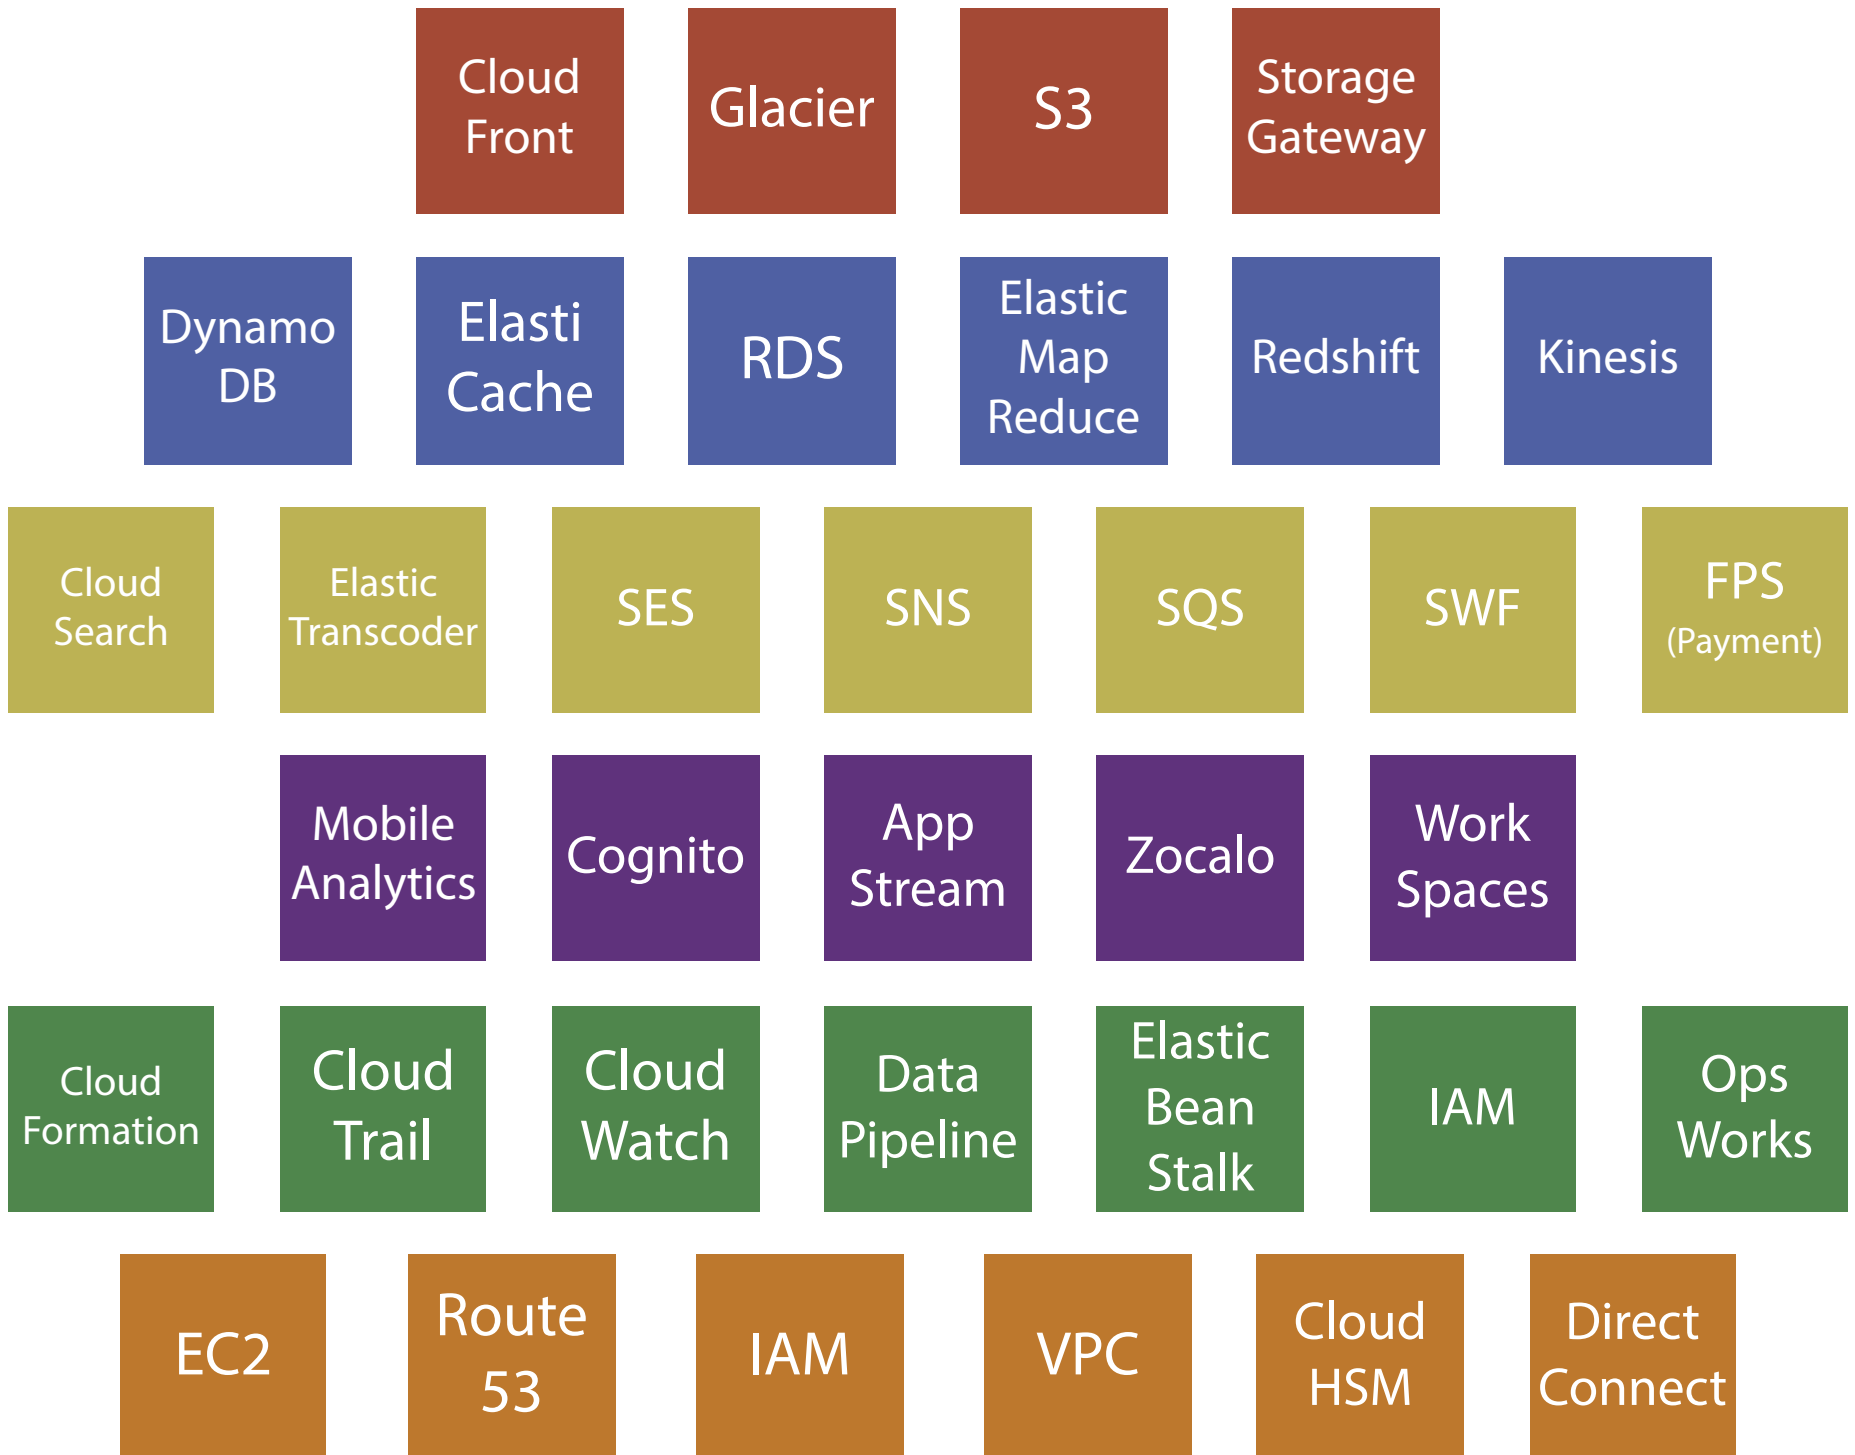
Cloud Front

Glacier

S3

Storage Gateway

Dynamo DB

Elasti Cache

RDS

Elastic Map Reduce

Redshift

Kinesis

Cloud Search

Elastic Transcoder

SES

SNS

SQS

SWF

FPS (Payment)

Mobile Analytics

Cognito

App Stream

Zocalo

Work Spaces

Cloud Formation

Cloud Trail

Cloud Watch

Data Pipeline

Elastic Bean Stalk

IAM

Ops Works

EC2

Route 53

IAM

VPC

Cloud HSM

Direct Connect